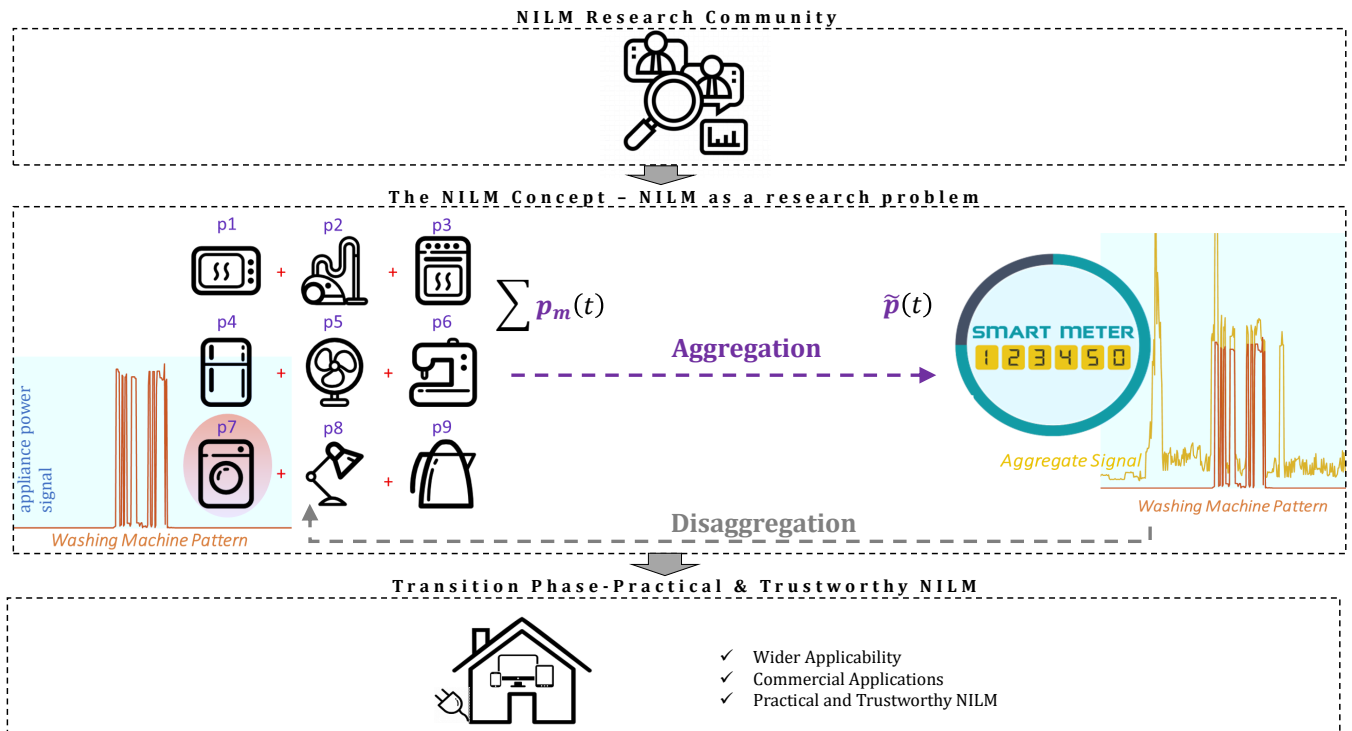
NILM Research Community

The NILM Concept – NILM as a research problem

p1 + p2 + p3

p4 + p5 + p6

p7 + p8 + p9

$\sum p_m(t)$

Aggregation

$\widetilde{p}(t)$

SMART METER

123450

appliance power signal

Washing Machine Pattern

Disaggregation

Aggregate Signal

Washing Machine Pattern

Transition Phase-Practical & Trustworthy NILM

✓ Wider Applicability
✓ Commercial Applications
✓ Practical and Trustworthy NILM